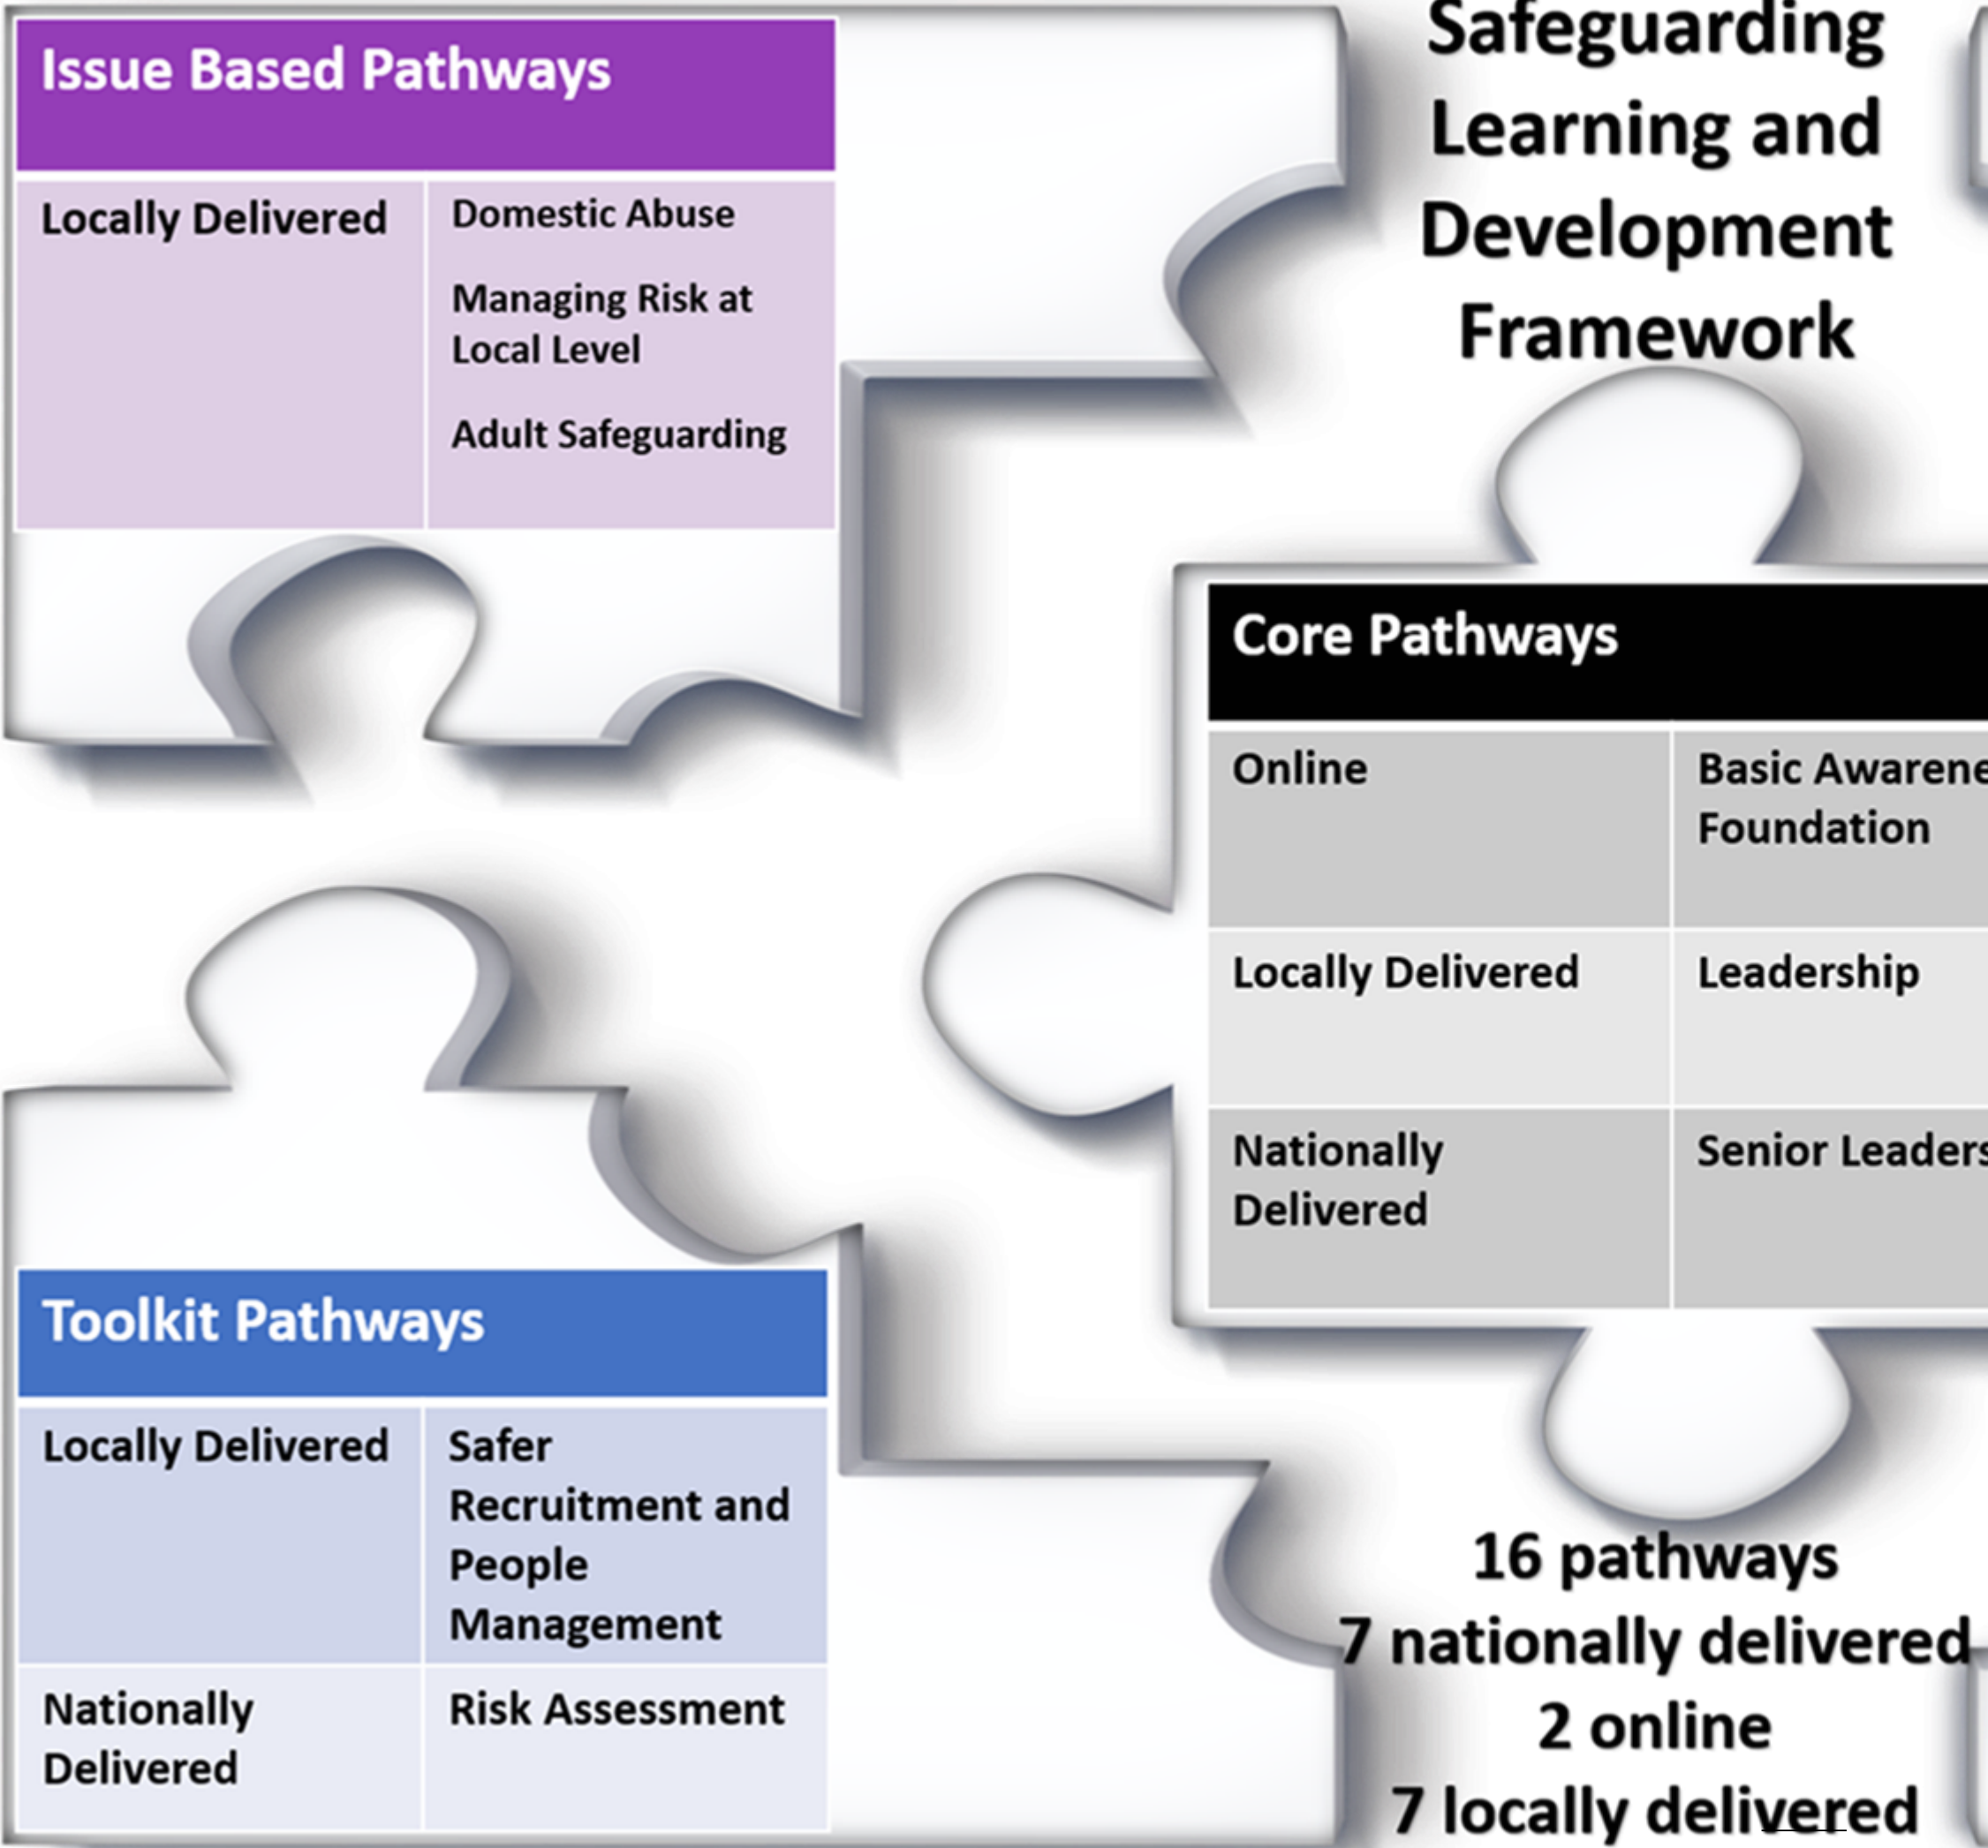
Safeguarding Learning and Development Framework

| Issue Based Pathways | |
|---|---|
| Locally Delivered | Domestic Abuse<br><br>Managing Risk at Local Level<br><br>Adult Safeguarding |

| Core Pathways | |
|---|---|
| Online | Basic Awarene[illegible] Foundation |
| Locally Delivered | Leadership |
| Nationally Delivered | Senior Leaders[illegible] |

| Toolkit Pathways | |
|---|---|
| Locally Delivered | Safer Recruitment and People Management |
| Nationally Delivered | Risk Assessment |

16 pathways
7 nationally delivered
2 online
7 locally delivered